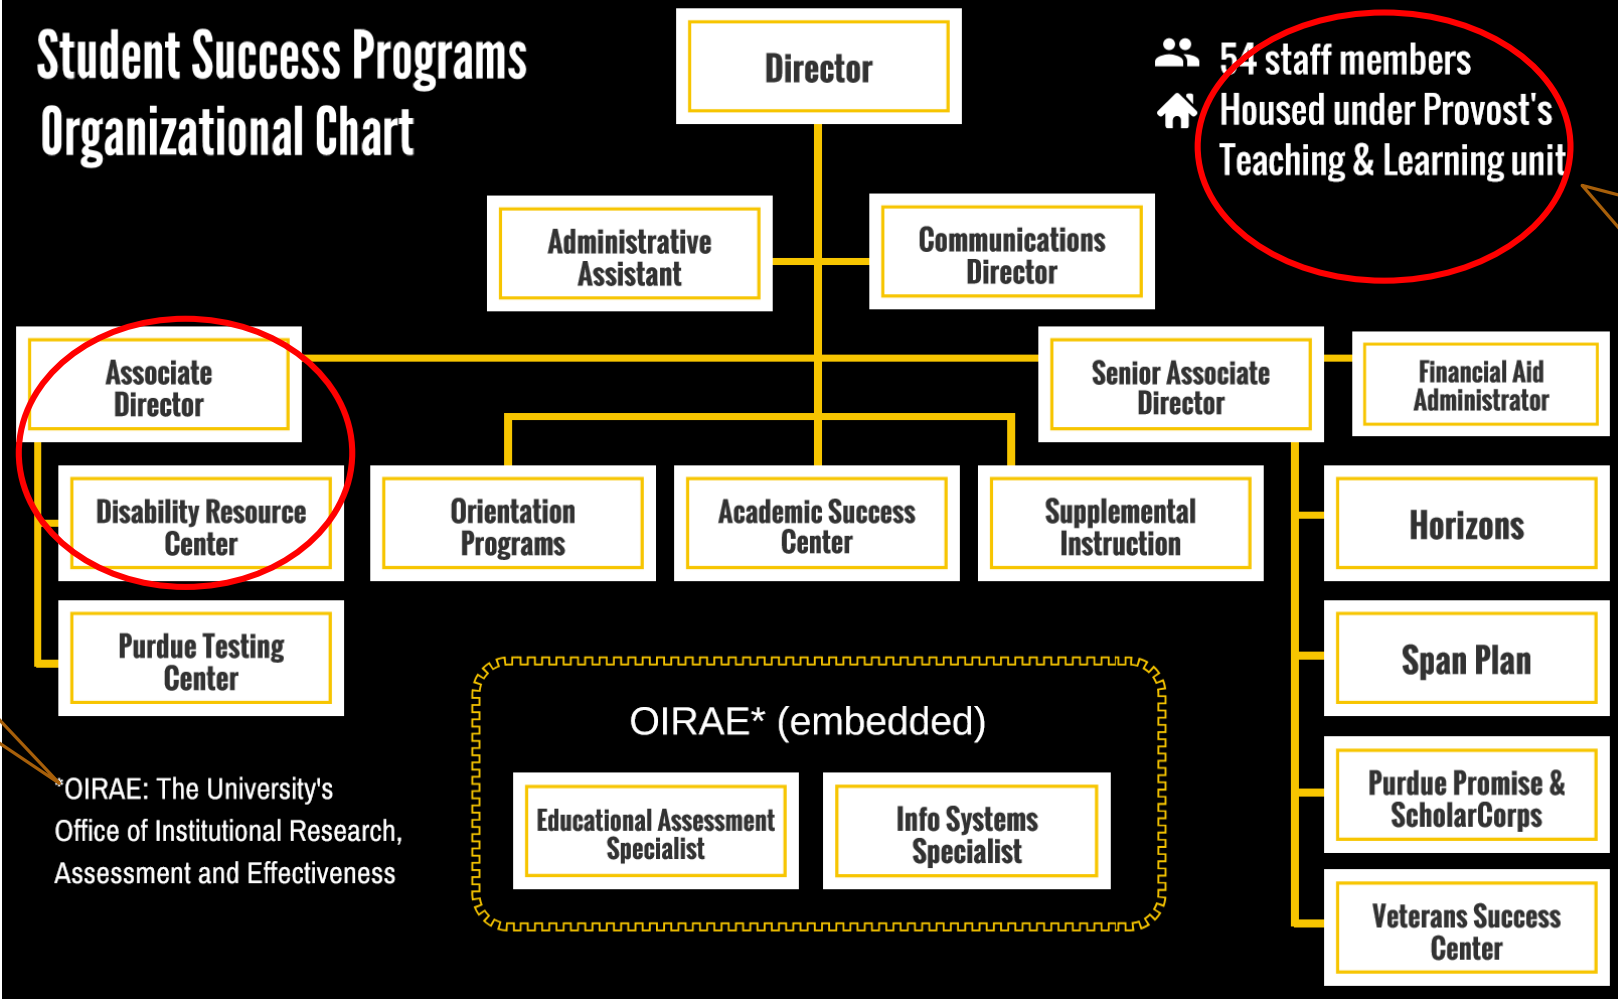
Student Success Programs Organizational Chart

Director

54 staff members
Housed under Provost's Teaching & Learning unit

Administrative Assistant

Communications Director

Associate Director

Senior Associate Director

Financial Aid Administrator

Disability Resource Center

Orientation Programs

Academic Success Center

Supplemental Instruction

Horizons

Purdue Testing Center

Span Plan

OIRAE* (embedded)

Educational Assessment Specialist

Info Systems Specialist

Purdue Promise & ScholarCorps

*OIRAE: The University's Office of Institutional Research, Assessment and Effectiveness

Veterans Success Center